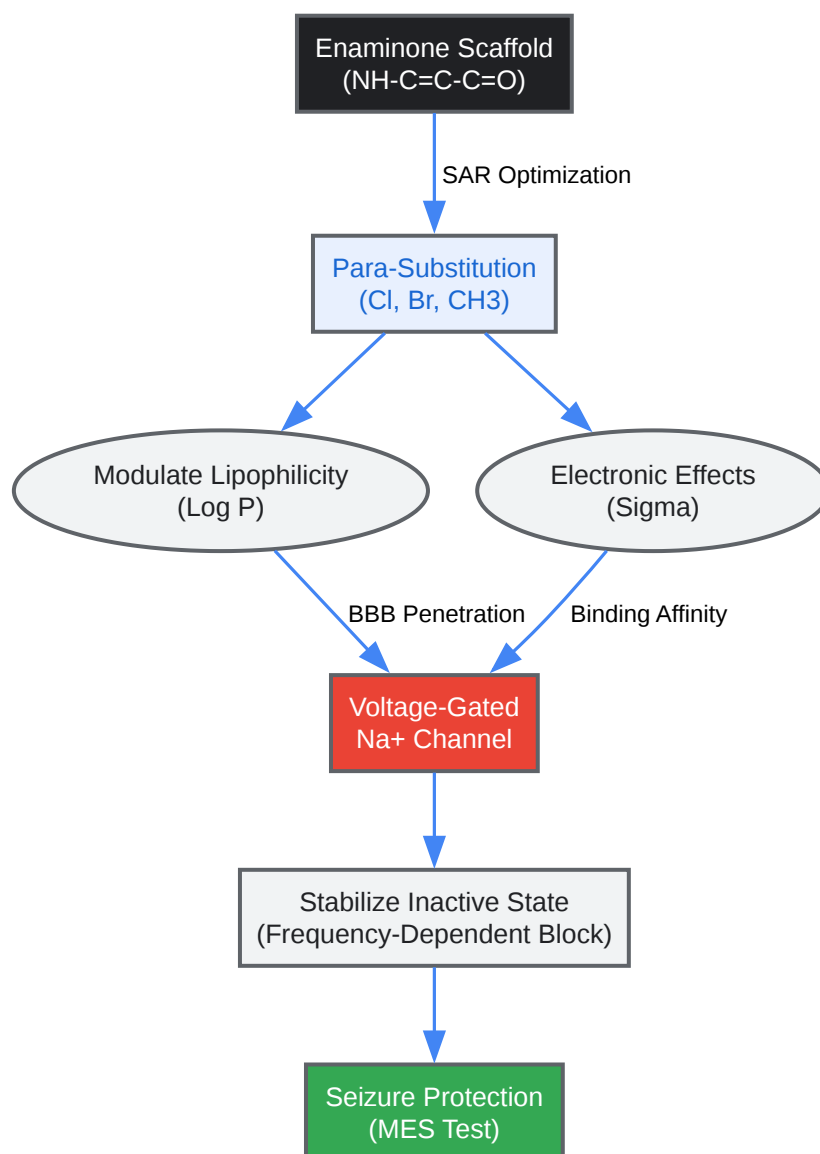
Enaminone Scaffold
(NH-C=C-C=O)

SAR Optimization

Para-Substitution
(Cl, Br, CH3)

Modulate Lipophilicity
(Log P)

Electronic Effects
(Sigma)

BBB Penetration

Binding Affinity

Voltage-Gated
Na+ Channel

Stabilize Inactive State
(Frequency-Dependent Block)

Seizure Protection
(MES Test)